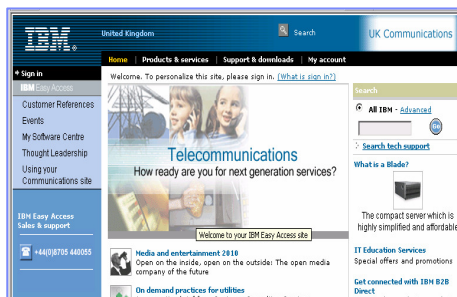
IBM

United Kingdom

Search

UK Communications

Home | Products & services | Support & downloads | My account

Welcome. To personalize this site, please sign in. (What is sign in?)

Sign in

IBM Easy Access

Customer References

Events

My Software Centre

Thought Leadership

Using your Communications site

IBM Easy Access Sales & support

+44(0)8705 440055

Telecommunications

How ready are you for next generation services?

Welcome to your IBM Easy Access site

Media and entertainment 2010

Open on the inside, open on the outside: The open media company of the future

On demand practices for utilities

Search

All IBM - Advanced

Go

Search tech support

What is a Blade?

The compact server which is highly simplified and affordabl

IT Education Services

Special offers and promotions

Get connected with IBM B2B Direct